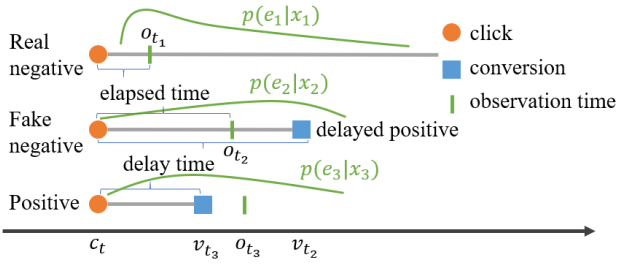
Real negative

$o_{t_1}$

$p(e_1|x_1)$

click

conversion

observation time

elapsed time

$p(e_2|x_2)$

Fake negative

$o_{t_2}$

delayed positive

delay time

$p(e_3|x_3)$

Positive

$c_t$ $v_{t_3}$ $o_{t_3}$ $v_{t_2}$